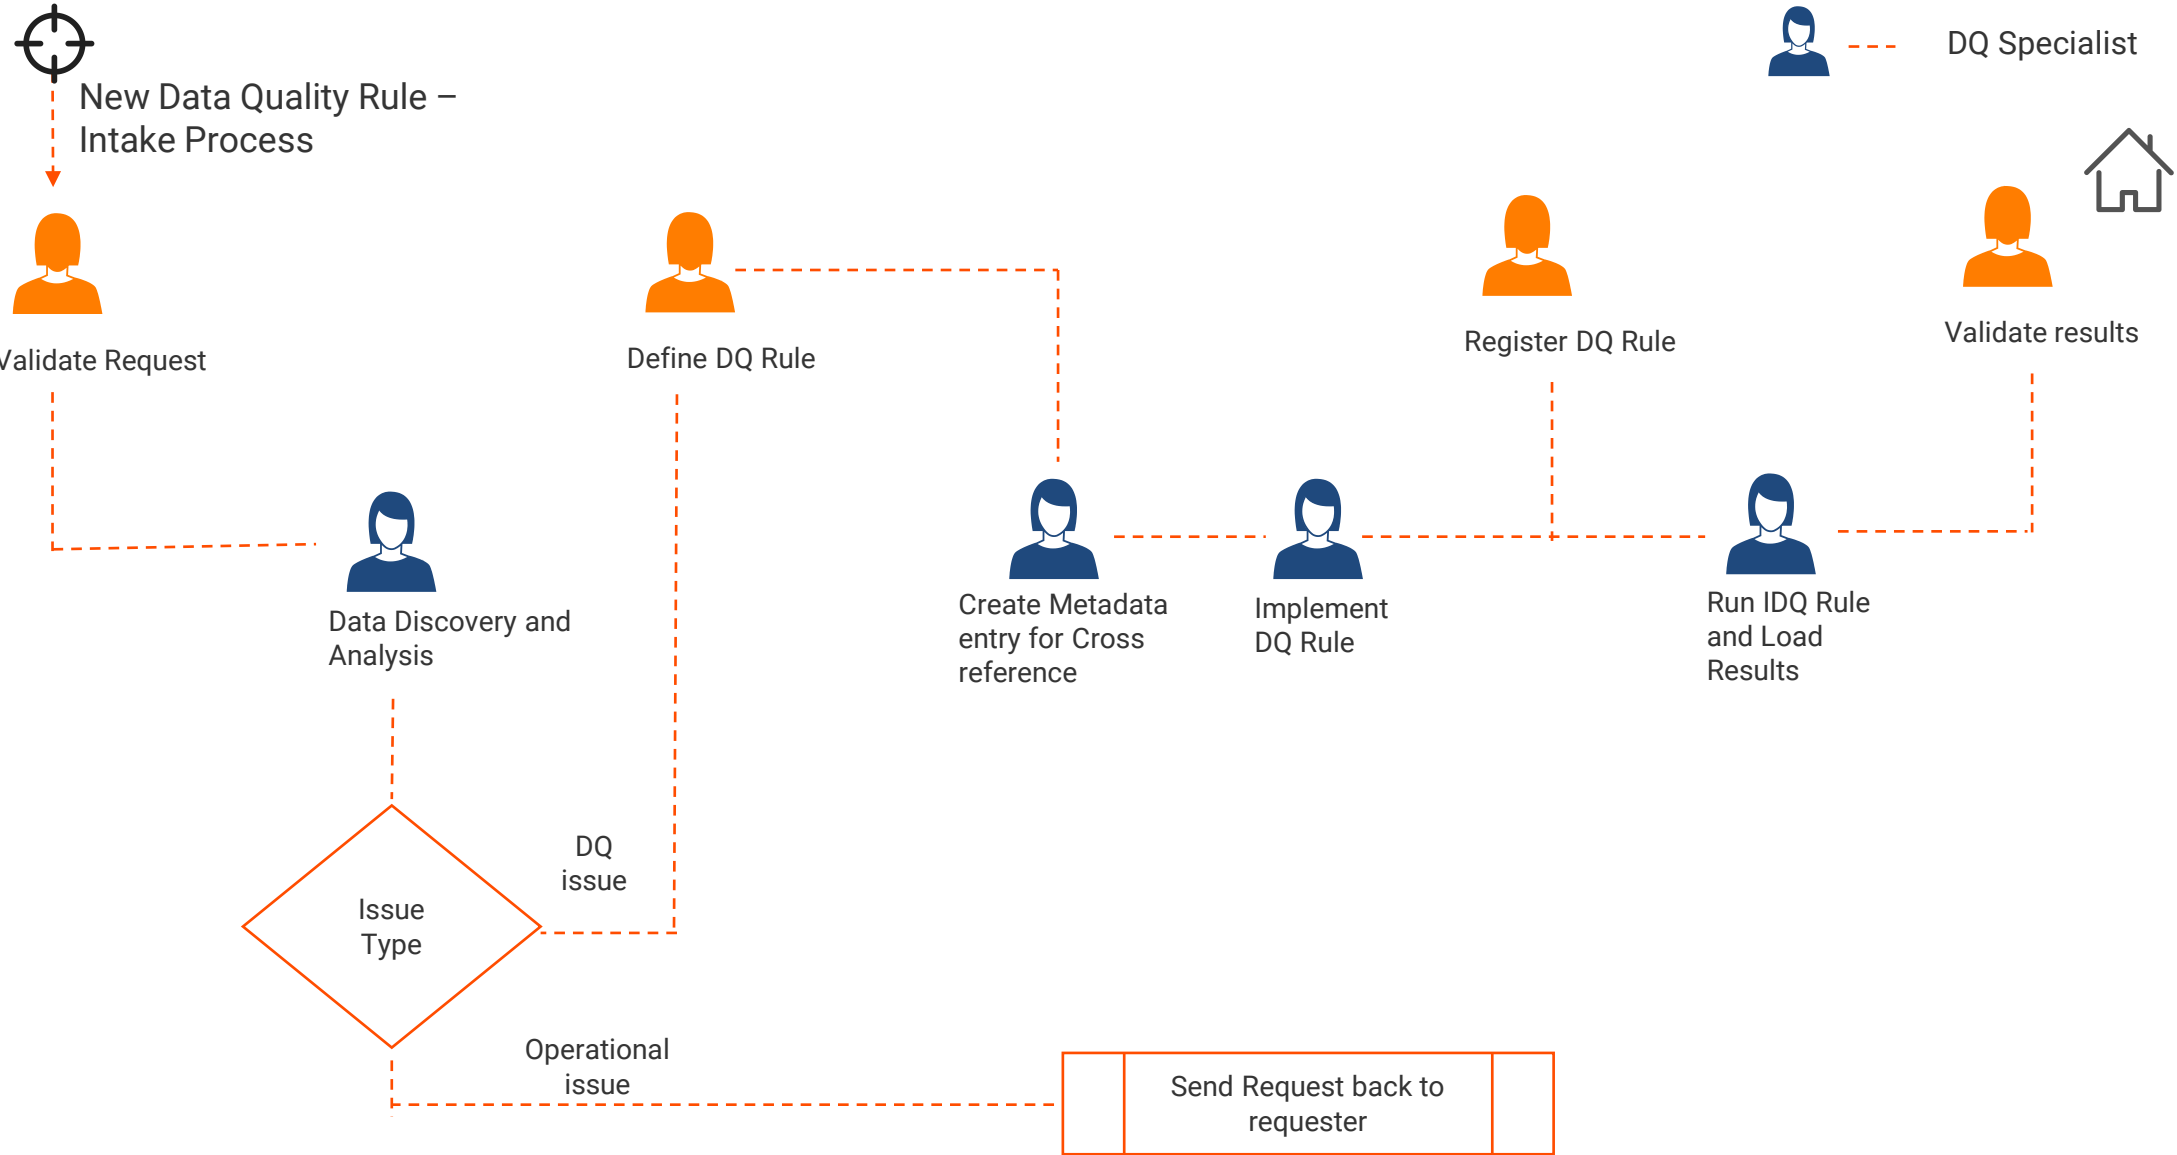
DQ Specialist

New Data Quality Rule – Intake Process

Validate Request

Define DQ Rule

Register DQ Rule

Validate results

Data Discovery and Analysis

Create Metadata entry for Cross reference

Implement DQ Rule

Run IDQ Rule and Load Results

Issue Type

DQ issue

Operational issue

Send Request back to requester